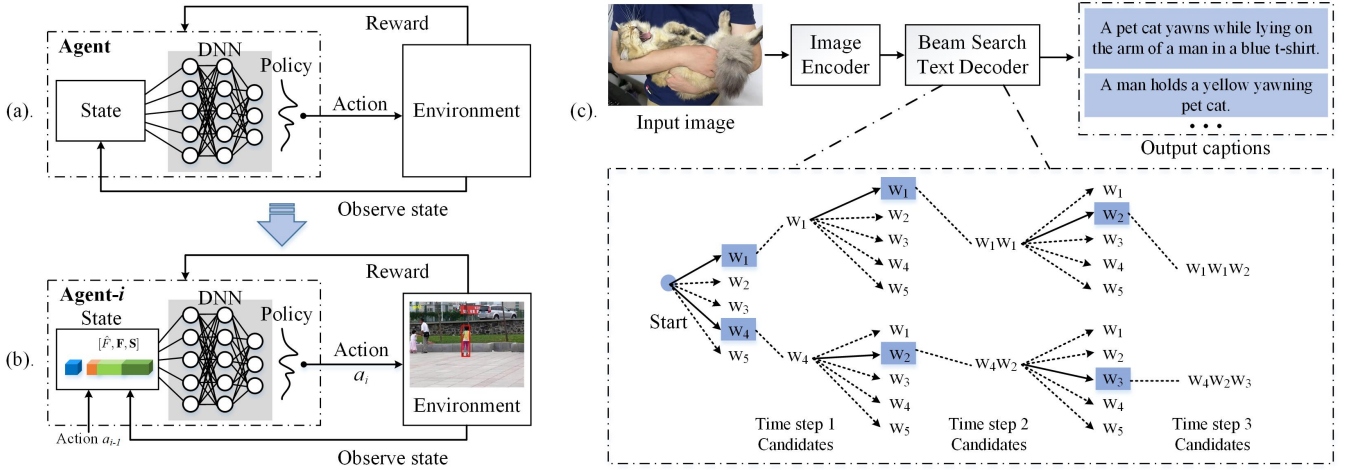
(a).

Agent

DNN

Reward

Policy

State

Action

Environment

Observe state

(b).

Agent-$i$

DNN

Reward

State

$[\hat{F}, \mathbf{F}, \mathbf{S}]$

Policy

Action

$a_i$

Environment

Action $a_{i-1}$

Observe state

(c).

Input image

Image Encoder

Beam Search Text Decoder

A pet cat yawns while lying on the arm of a man in a blue t-shirt.

A man holds a yellow yawning pet cat.

• • •

Output captions

Start

$W_1$
$W_2$
$W_3$
$W_4$
$W_5$

$W_1$
$W_1$
$W_2$
$W_3$
$W_4$
$W_5$

$W_4$
$W_1$
$W_2$
$W_3$
$W_4$
$W_5$

$W_1W_1$
$W_1$
$W_2$
$W_3$
$W_4$
$W_5$

$W_4W_2$
$W_1$
$W_2$
$W_3$
$W_4$
$W_5$

$W_1W_1W_2$

$W_4W_2W_3$

Time step 1 Candidates

Time step 2 Candidates

Time step 3 Candidates